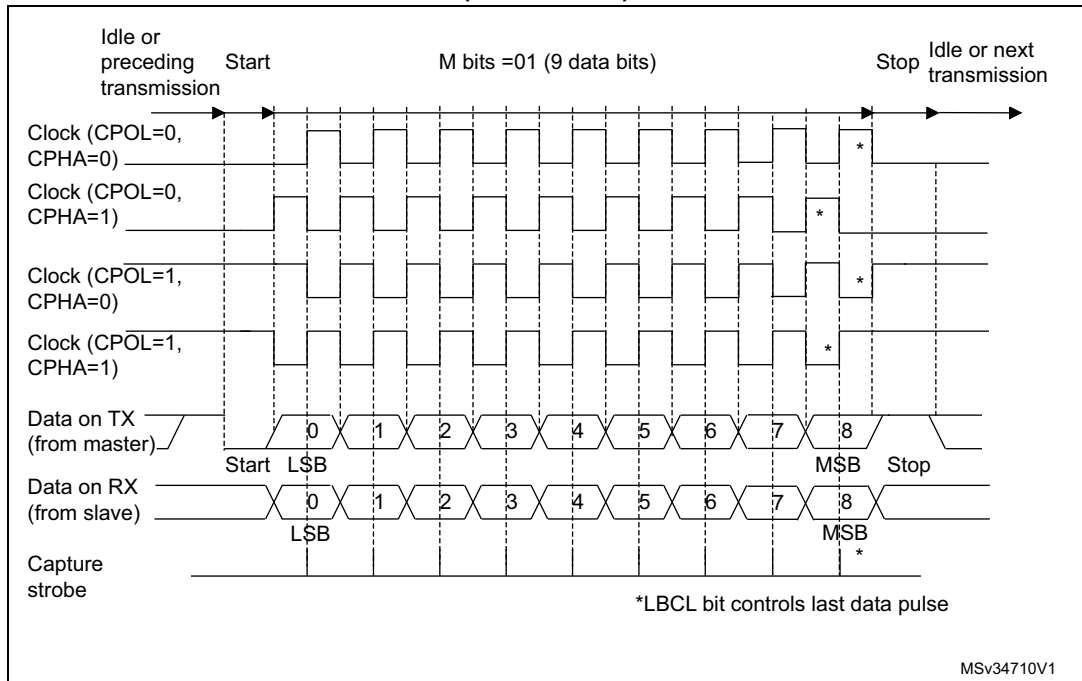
Idle or preceding transmission

Start

M bits =01 (9 data bits)

Stop

Idle or next transmission

Clock (CPOL=0, CPHA=0)

*

Clock (CPOL=0, CPHA=1)

*

Clock (CPOL=1, CPHA=0)

*

Clock (CPOL=1, CPHA=1)

*

Data on TX (from master)

0 1 2 3 4 5 6 7 8

Start LSB

MSB Stop

Data on RX (from slave)

0 1 2 3 4 5 6 7 8

LSB

MSB

*

Capture strobe

*LBCL bit controls last data pulse

MSv34710V1